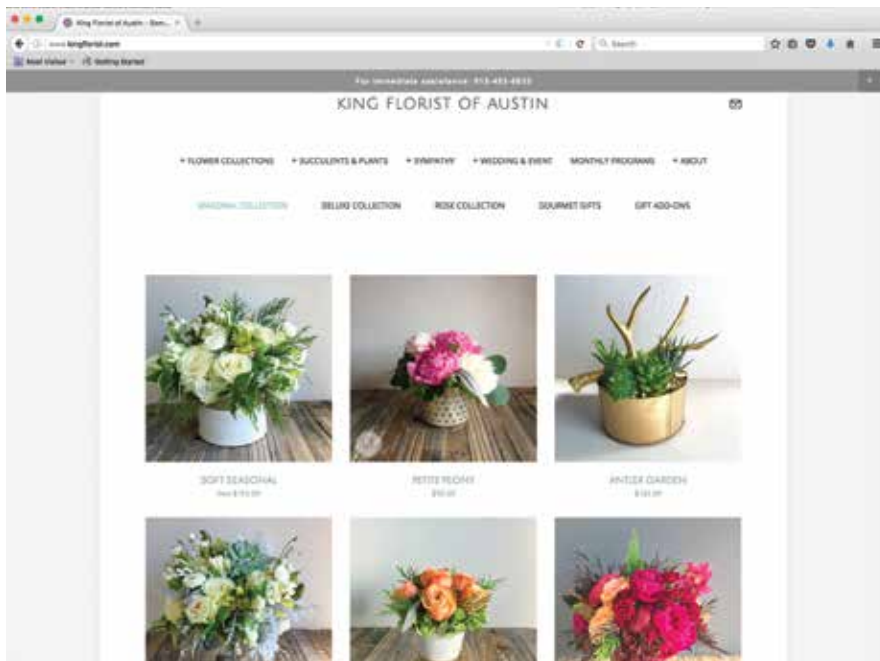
King Florist of Austin - Sea... ×

www.kingflorist.com

Search

Most Visited   Getting Started

For immediate assistance: 512-453-4833

KING FLORIST OF AUSTIN

+ FLOWER COLLECTIONS   + SUCCULENTS & PLANTS   + SYMPATHY   + WEDDING & EVENT   MONTHLY PROGRAMS   + ABOUT

SEASONAL COLLECTION   DELUXE COLLECTION   ROSE COLLECTION   GOURMET GIFTS   GIFT ADD-ONS

SOFT SEASONAL
from $ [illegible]

PETITE PEONY
$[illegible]

ANTLER GARDEN
$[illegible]